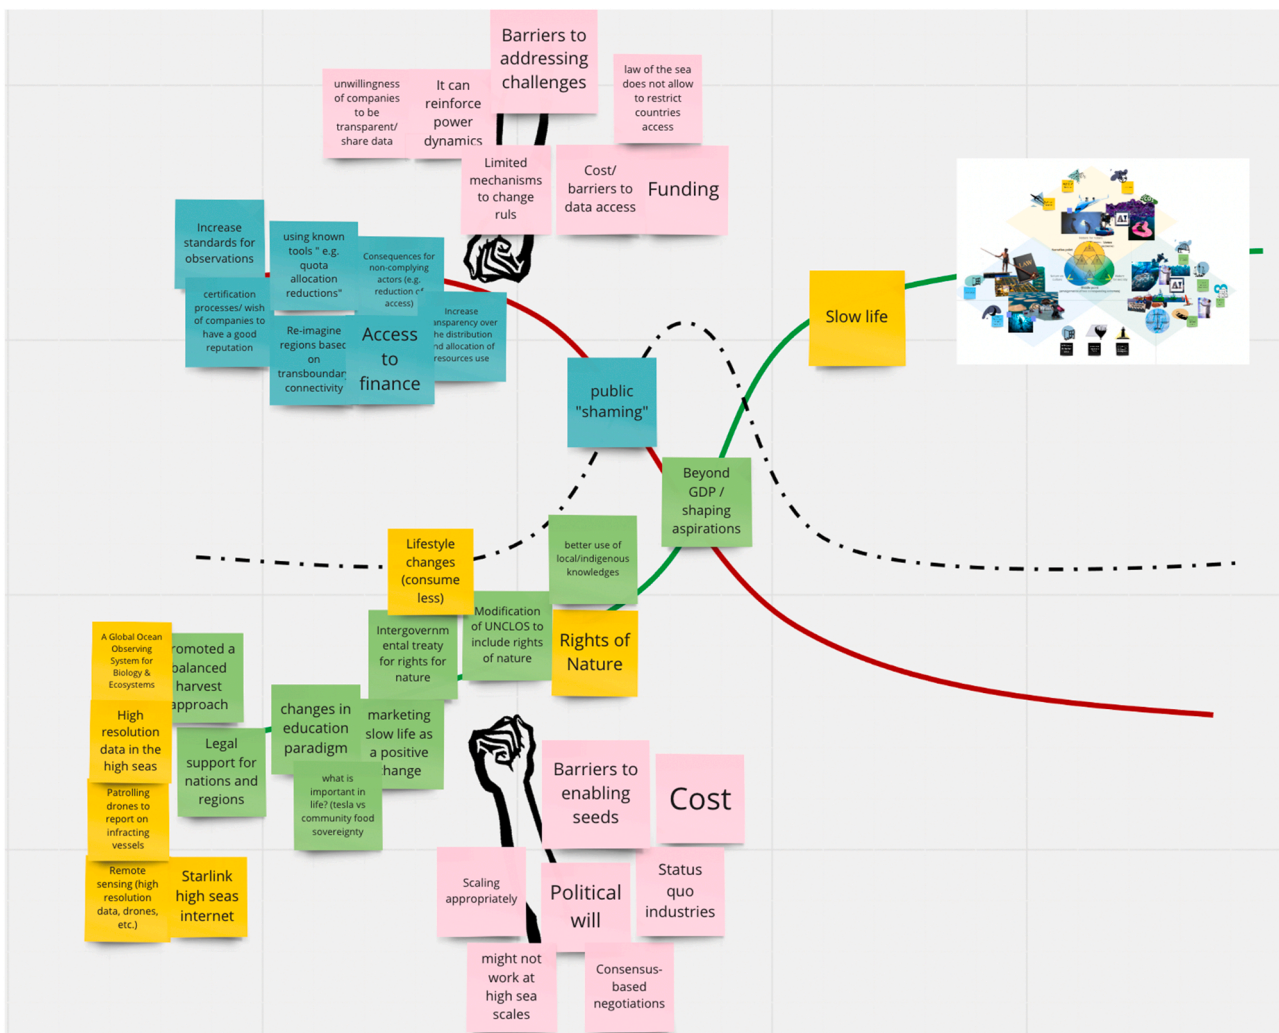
Barriers to addressing challenges

unwillingness of companies to be transparent/ share data

It can reinforce power dynamics

law of the sea does not allow to restrict countries access

Limited mechanisms to change ruls

Cost/ barriers to data access

Funding

Increase standards for observations

using known tools " e.g. quota allocation reductions"

Consequences for non-complying actors (e.g. reduction of access)

certification processes/ wish of companies to have a good reputation

Re-imagine regions based on transboundary connectivity

Access to finance

Increase transparency over the distribution and allocation of resources use

Slow life

public "shaming"

Beyond GDP / shaping aspirations

better use of local/indigenous knowledges

Lifestyle changes (consume less)

Modification of UNCLOS to include rights of nature

Intergovernmental treaty for rights for nature

Rights of Nature

A Global Ocean Observing System for Biology & Ecosystems

promoted a balanced harvest approach

High resolution data in the high seas

changes in education paradigm

marketing slow life as a positive change

Legal support for nations and regions

what is important in life? (tesla vs community food sovereignty

Patrolling drones to report on infracting vessels

Remote sensing (high resolution data, drones, etc.)

Starlink high seas internet

Barriers to enabling seeds

Cost

Scaling appropriately

Political will

Status quo industries

might not work at high sea scales

Consensus-based negotiations